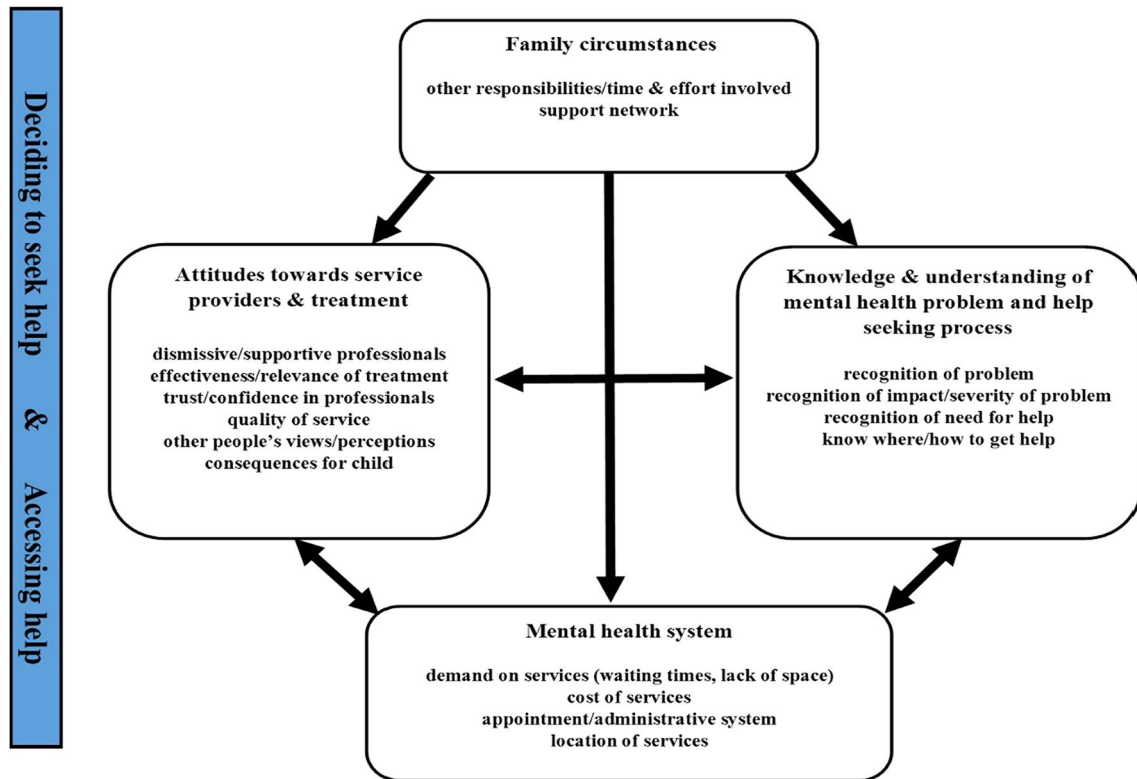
Deciding to seek help & Accessing help

Family circumstances

other responsibilities/time & effort involved
support network

Attitudes towards service providers & treatment

dismissive/supportive professionals
effectiveness/relevance of treatment
trust/confidence in professionals
quality of service
other people's views/perceptions
consequences for child

Knowledge & understanding of mental health problem and help seeking process

recognition of problem
recognition of impact/severity of problem
recognition of need for help
know where/how to get help

Mental health system

demand on services (waiting times, lack of space)
cost of services
appointment/administrative system
location of services